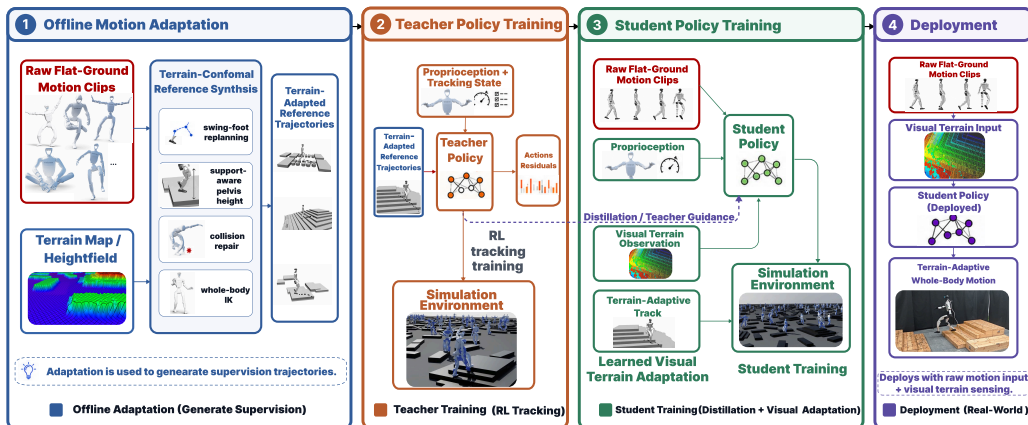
1 Offline Motion Adaptation

Raw Flat-Ground Motion Clips

...

Terrain-Confomal Reference Synthsis

swing-foot replanning

support-aware pelvis height

collision repair

whole-body IK

Terrain-Adapted Reference Trajectories

Terrain Map / Heightfield

Adaptation is used to genearate supervision trajectories.

Offline Adaptation (Generate Supervision)

2 Teacher Policy Training

Proprioception + Tracking State

Terrain-Adapted Reference Trajectories

Teacher Policy

Actions Residuals

RL tracking training

Simulation Environment

Teacher Training (RL Tracking)

3 Student Policy Training

Raw Flat-Ground Motion Clips

Proprioception

Student Policy

Distillation / Teacher Guidance

Visual Terrain Observation

Terrain-Adaptive Track

Simulation Environment

Learned Visual Terrain Adaptation

Student Training

Student Training(Distillation + Visual Adaptation)

4 Deployment

Raw Flat-Ground Motion Clips

Visual Terrain Input

Student Policy (Deployed)

Terrain-Adaptive Whole-Body Motion

Deploys with raw motion input + visual terrain sensing.

Deployment (Real-World)